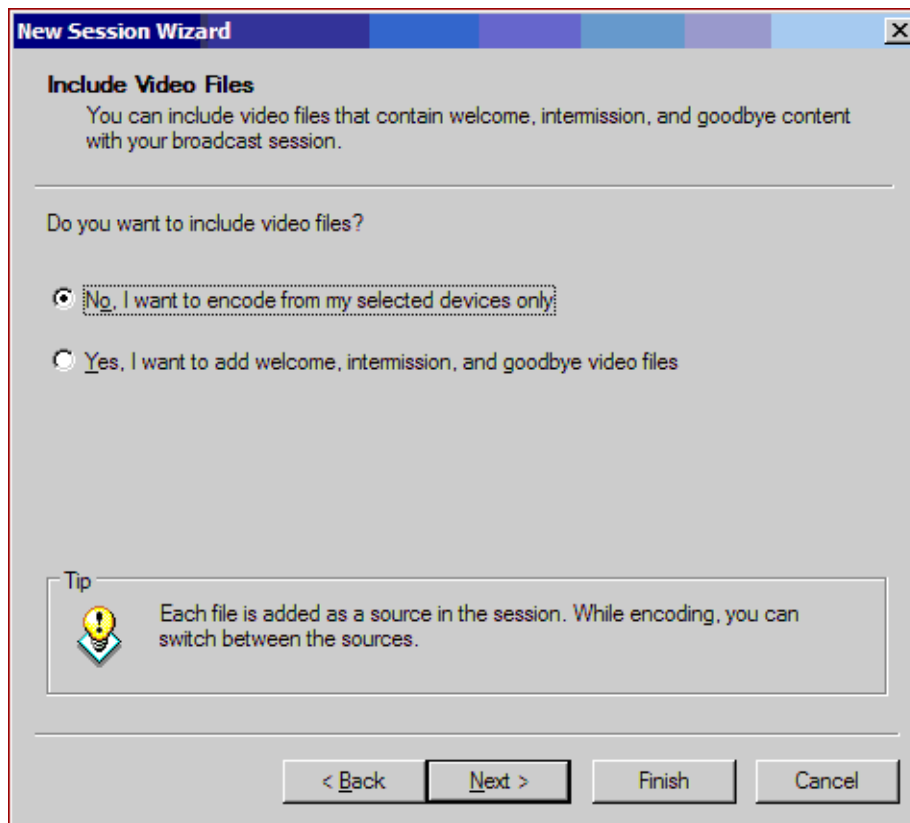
New Session Wizard

Include Video Files

You can include video files that contain welcome, intermission, and goodbye content with your broadcast session.

Do you want to include video files?

No, I want to encode from my selected devices only

Yes, I want to add welcome, intermission, and goodbye video files

Tip

Each file is added as a source in the session. While encoding, you can switch between the sources.

< Back

Next >

Finish

Cancel